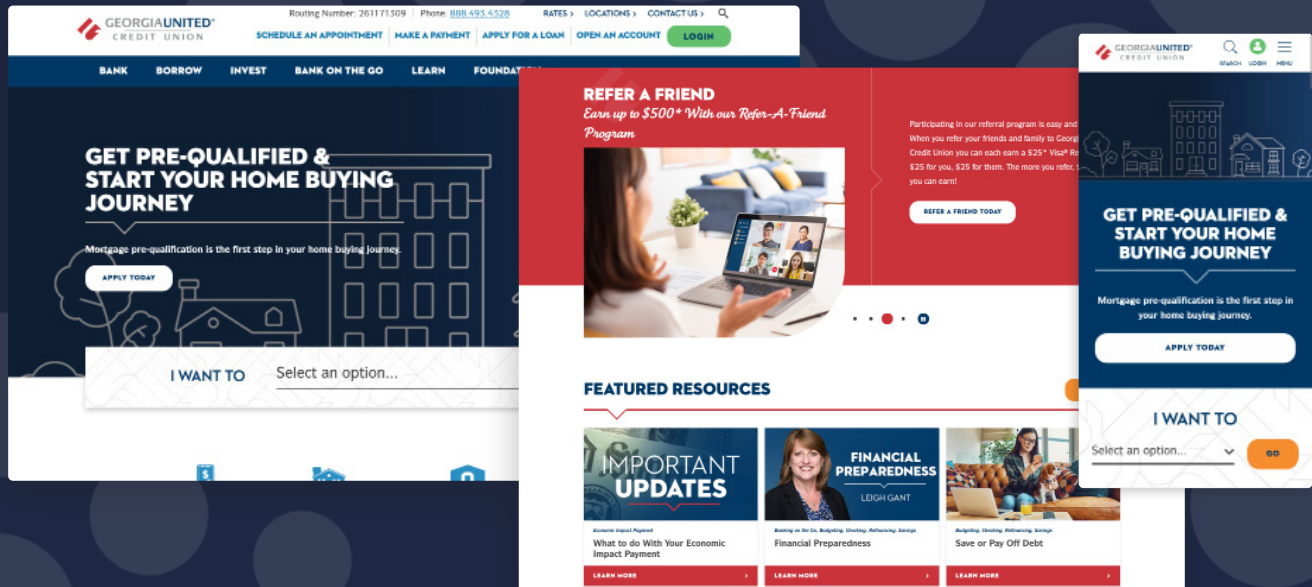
GEORGIAUNITED® CREDIT UNION

Routing Number: 261171309 | Phone: 888.493.4328 | RATES › | LOCATIONS › | CONTACT US ›

SCHEDULE AN APPOINTMENT | MAKE A PAYMENT | APPLY FOR A LOAN | OPEN AN ACCOUNT | LOGIN

BANK | BORROW | INVEST | BANK ON THE GO | LEARN | FOUNDATION

GET PRE-QUALIFIED & START YOUR HOME BUYING JOURNEY

Mortgage pre-qualification is the first step in your home buying journey.

APPLY TODAY

I WANT TO Select an option...

REFER A FRIEND

Earn up to $500* With our Refer-A-Friend Program

Participating in our referral program is easy and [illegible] When you refer your friends and family to Georgi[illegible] Credit Union you can each earn a $25* Visa® Re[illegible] $25 for you, $25 for them. The more you refer, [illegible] you can earn!

REFER A FRIEND TODAY

FEATURED RESOURCES

IMPORTANT UPDATES

Economic Impact Payment

What to do With Your Economic Impact Payment

LEARN MORE ›

FINANCIAL PREPAREDNESS

LEIGH GANT

Banking on the Go, Budgeting, Checking, Refinancing, Savings

Financial Preparedness

LEARN MORE ›

Budgeting, Checking, Refinancing, Savings

Save or Pay Off Debt

LEARN MORE ›

GEORGIAUNITED® CREDIT UNION

SEARCH LOGIN MENU

GET PRE-QUALIFIED & START YOUR HOME BUYING JOURNEY

Mortgage pre-qualification is the first step in your home buying journey.

APPLY TODAY

I WANT TO

Select an option...

GO